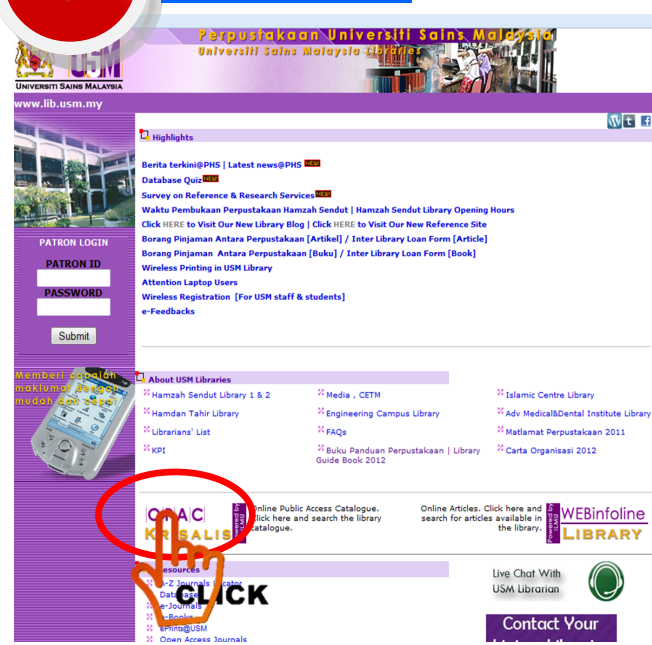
UNIVERSITI SAINS MALAYSIA

Perpustakaan Universiti Sains Malaysia
Universiti Sains Malaysia Libraries

www.lib.usm.my

Highlights

Berita terkini@PHS | Latest news@PHS NEW
Database Quiz NEW
Survey on Reference & Research Services NEW
Waktu Pembukaan Perpustakaan Hamzah Sendut | Hamzah Sendut Library Opening Hours
Click HERE to Visit Our New Library Blog | Click HERE to Visit Our New Reference Site
Borang Pinjaman Antara Perpustakaan [Artikel] / Inter Library Loan Form [Article]
Borang Pinjaman Antara Perpustakaan [Buku] / Inter Library Loan Form [Book]
Wireless Printing in USM Library
Attention Laptop Users
Wireless Registration [For USM staff & students]
e-Feedbacks

PATRON LOGIN
PATRON ID
PASSWORD
Submit

Memberi capaian maklumat Secara mudah dan cepat

About USM Libraries

Hamzah Sendut Library 1 & 2
Media , CETM
Islamic Centre Library
Hamdan Tahir Library
Engineering Campus Library
Adv Medical&Dental Institute Library
Librarians' List
FAQs
Matlamat Perpustakaan 2011
KPI
Buku Panduan Perpustakaan | Library Guide Book 2012
Carta Organisasi 2012

OPAC KRISALIS
Online Public Access Catalogue. Click here and search the library catalogue.
Online Articles. Click here and search for articles available in the library.
WEBinfoline LIBRARY

Resources
A-Z Journals Locator
Databases
e-Journals
e-Books
ePrints@USM
Open Access Journals

CLICK

Live Chat With USM Librarian

Contact Your